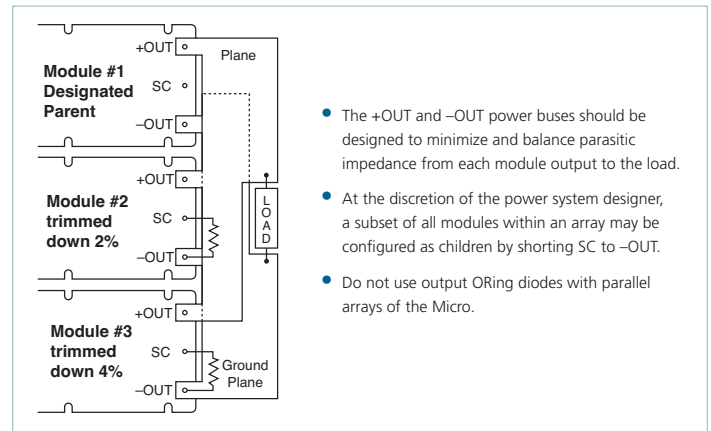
+OUT
Plane
Module #1 Designated Parent
SC
–OUT
+OUT
Module #2 trimmed down 2%
SC
LOAD
–OUT
+OUT
Module #3 trimmed down 4%
SC
Ground Plane
–OUT

• The +OUT and –OUT power buses should be designed to minimize and balance parasitic impedance from each module output to the load.

• At the discretion of the power system designer, a subset of all modules within an array may be configured as children by shorting SC to –OUT.

• Do not use output ORing diodes with parallel arrays of the Micro.